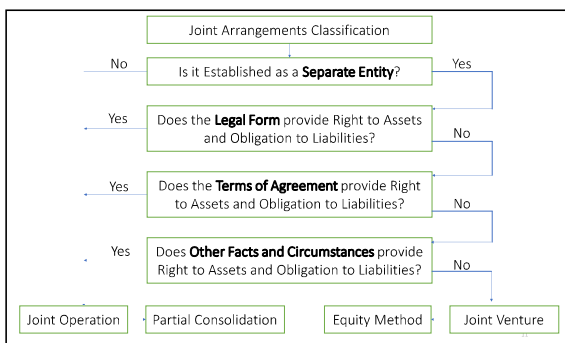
Joint Arrangements Classification

No

Is it Established as a **Separate Entity**?

Yes

Yes

Does the **Legal Form** provide Right to Assets and Obligation to Liabilities?

No

Yes

Does the **Terms of Agreement** provide Right to Assets and Obligation to Liabilities?

No

Yes

Does **Other Facts and Circumstances** provide Right to Assets and Obligation to Liabilities?

No

Joint Operation

Partial Consolidation

Equity Method

Joint Venture